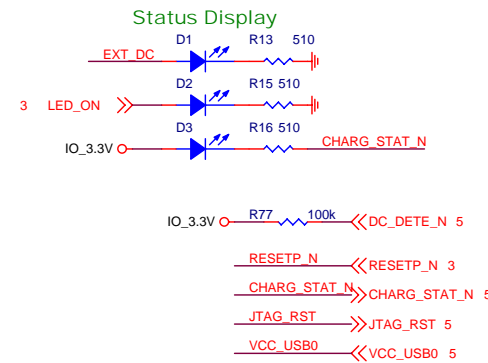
Status Display

D1 R13 510

EXT_DC

D2 R15 510

3 LED_ON

D3 R16 510

IO_3.3V

CHARG_STAT_N

IO_3.3V R77 100k DC_DETE_N 5

RESETP_N RESETP_N 3

CHARG_STAT_N CHARG_STAT_N 5

JTAG_RST JTAG_RST 5

VCC_USB0 VCC_USB0 5